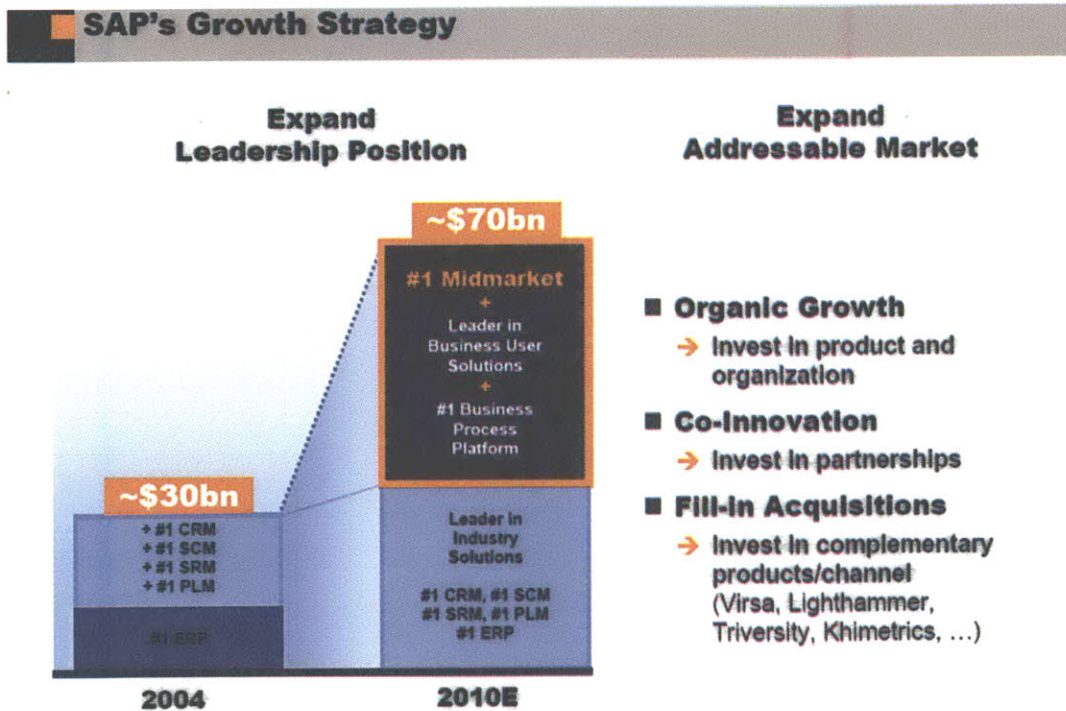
SAP's Growth Strategy

Expand Leadership Position

Expand Addressable Market

~$70bn

#1 Midmarket
+
Leader in Business User Solutions
+
#1 Business Process Platform

~$30bn

+#1 CRM
+#1 SCM
+#1 SRM
+#1 PLM

#1 ERP

Leader in Industry Solutions

#1 CRM, #1 SCM
#1 SRM, #1 PLM
#1 ERP

2004

2010E

■ Organic Growth
→ Invest in product and organization

■ Co-Innovation
→ Invest in partnerships

■ Fill-In Acquisitions
→ Invest in complementary products/channel (Virsa, Lighthammer, Triversity, Khimetrics, ...)